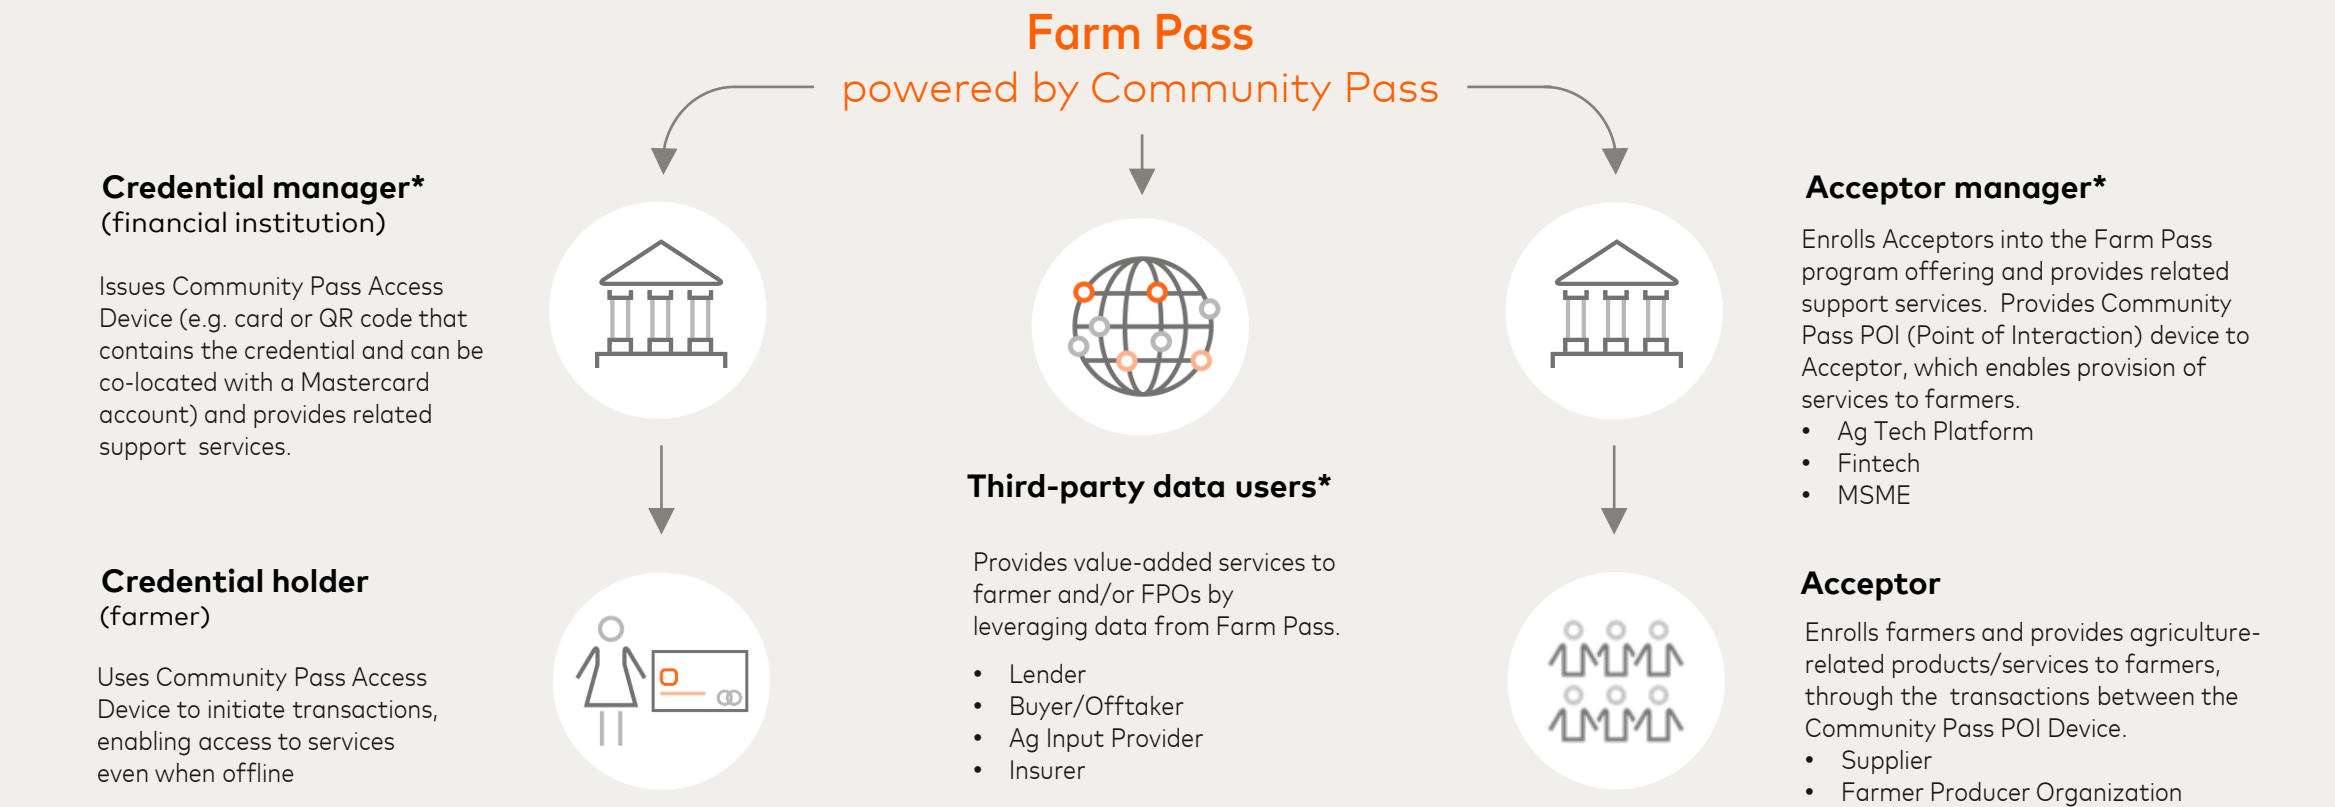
Farm Pass
powered by Community Pass

Credential manager*
(financial institution)

Issues Community Pass Access Device (e.g. card or QR code that contains the credential and can be co-located with a Mastercard account) and provides related support services.

Credential holder
(farmer)

Uses Community Pass Access Device to initiate transactions, enabling access to services even when offline

Third-party data users*

Provides value-added services to farmer and/or FPOs by leveraging data from Farm Pass.

- Lender
- Buyer/Offtaker
- Ag Input Provider
- Insurer

Acceptor manager*

Enrolls Acceptors into the Farm Pass program offering and provides related support services. Provides Community Pass POI (Point of Interaction) device to Acceptor, which enables provision of services to farmers.

- Ag Tech Platform
- Fintech
- MSME

Acceptor

Enrolls farmers and provides agriculture-related products/services to farmers, through the transactions between the Community Pass POI Device.

- Supplier
- Farmer Producer Organization